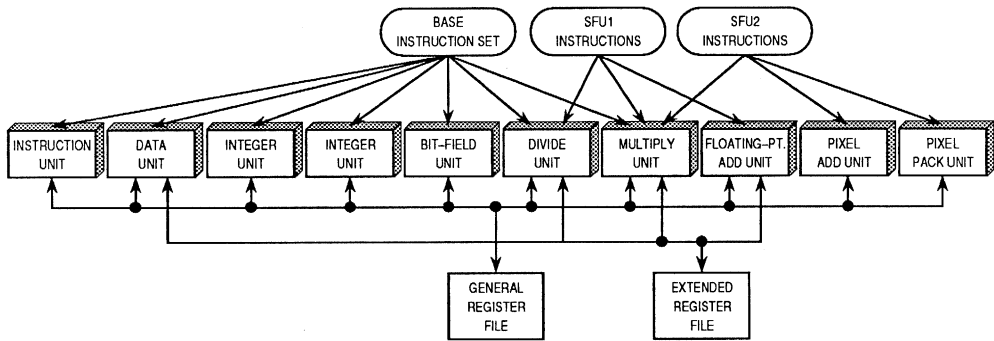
BASE INSTRUCTION SET

SFU1 INSTRUCTIONS

SFU2 INSTRUCTIONS

INSTRUCTION UNIT

DATA UNIT

INTEGER UNIT

INTEGER UNIT

BIT–FIELD UNIT

DIVIDE UNIT

MULTIPLY UNIT

FLOATING–PT. ADD UNIT

PIXEL ADD UNIT

PIXEL PACK UNIT

GENERAL REGISTER FILE

EXTENDED REGISTER FILE